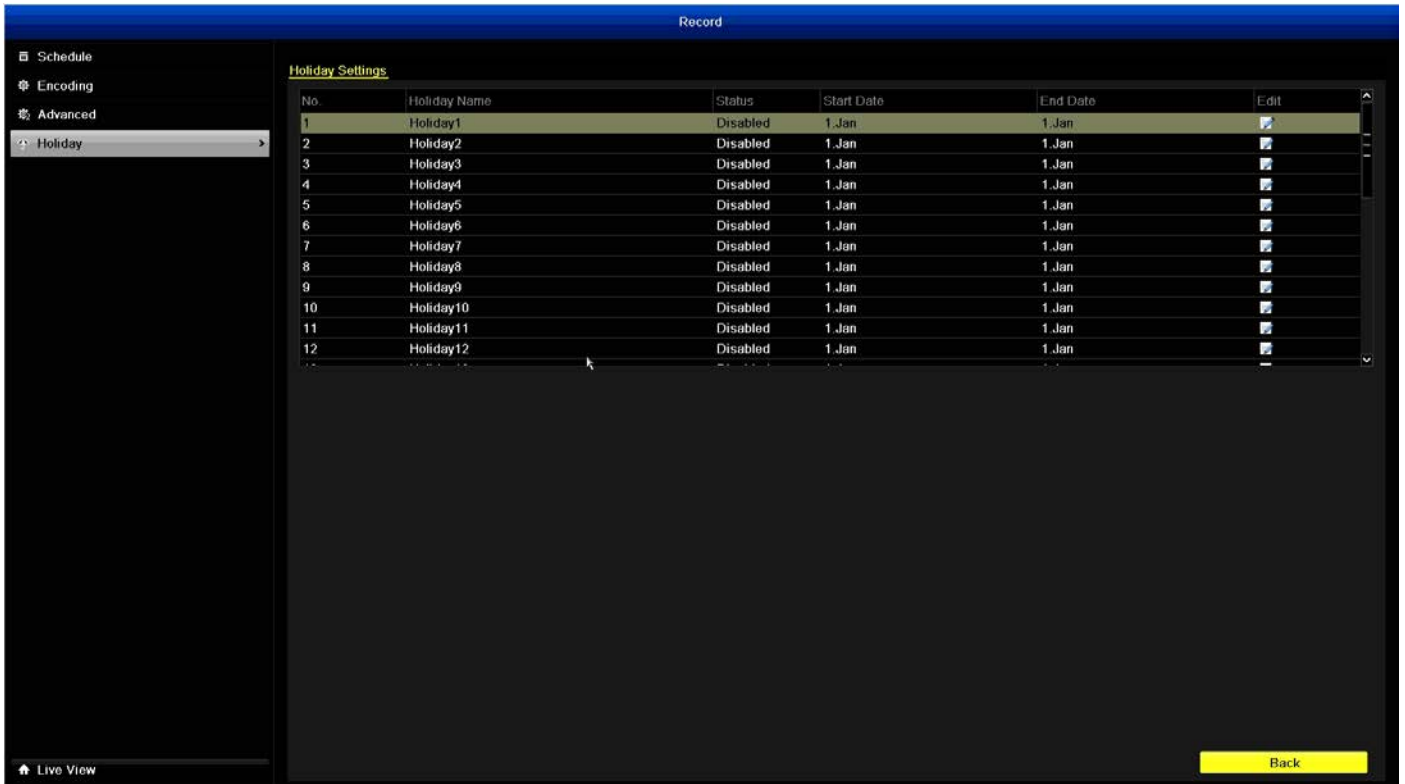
Record

Schedule
Encoding
Advanced
Holiday

Holiday Settings

| No. | Holiday Name | Status | Start Date | End Date | Edit |
|---|---|---|---|---|---|
| 1 | Holiday1 | Disabled | 1.Jan | 1.Jan | |
| 2 | Holiday2 | Disabled | 1.Jan | 1.Jan | |
| 3 | Holiday3 | Disabled | 1.Jan | 1.Jan | |
| 4 | Holiday4 | Disabled | 1.Jan | 1.Jan | |
| 5 | Holiday5 | Disabled | 1.Jan | 1.Jan | |
| 6 | Holiday6 | Disabled | 1.Jan | 1.Jan | |
| 7 | Holiday7 | Disabled | 1.Jan | 1.Jan | |
| 8 | Holiday8 | Disabled | 1.Jan | 1.Jan | |
| 9 | Holiday9 | Disabled | 1.Jan | 1.Jan | |
| 10 | Holiday10 | Disabled | 1.Jan | 1.Jan | |
| 11 | Holiday11 | Disabled | 1.Jan | 1.Jan | |
| 12 | Holiday12 | Disabled | 1.Jan | 1.Jan | |
| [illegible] | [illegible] | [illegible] | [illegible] | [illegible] | |

Live View

Back